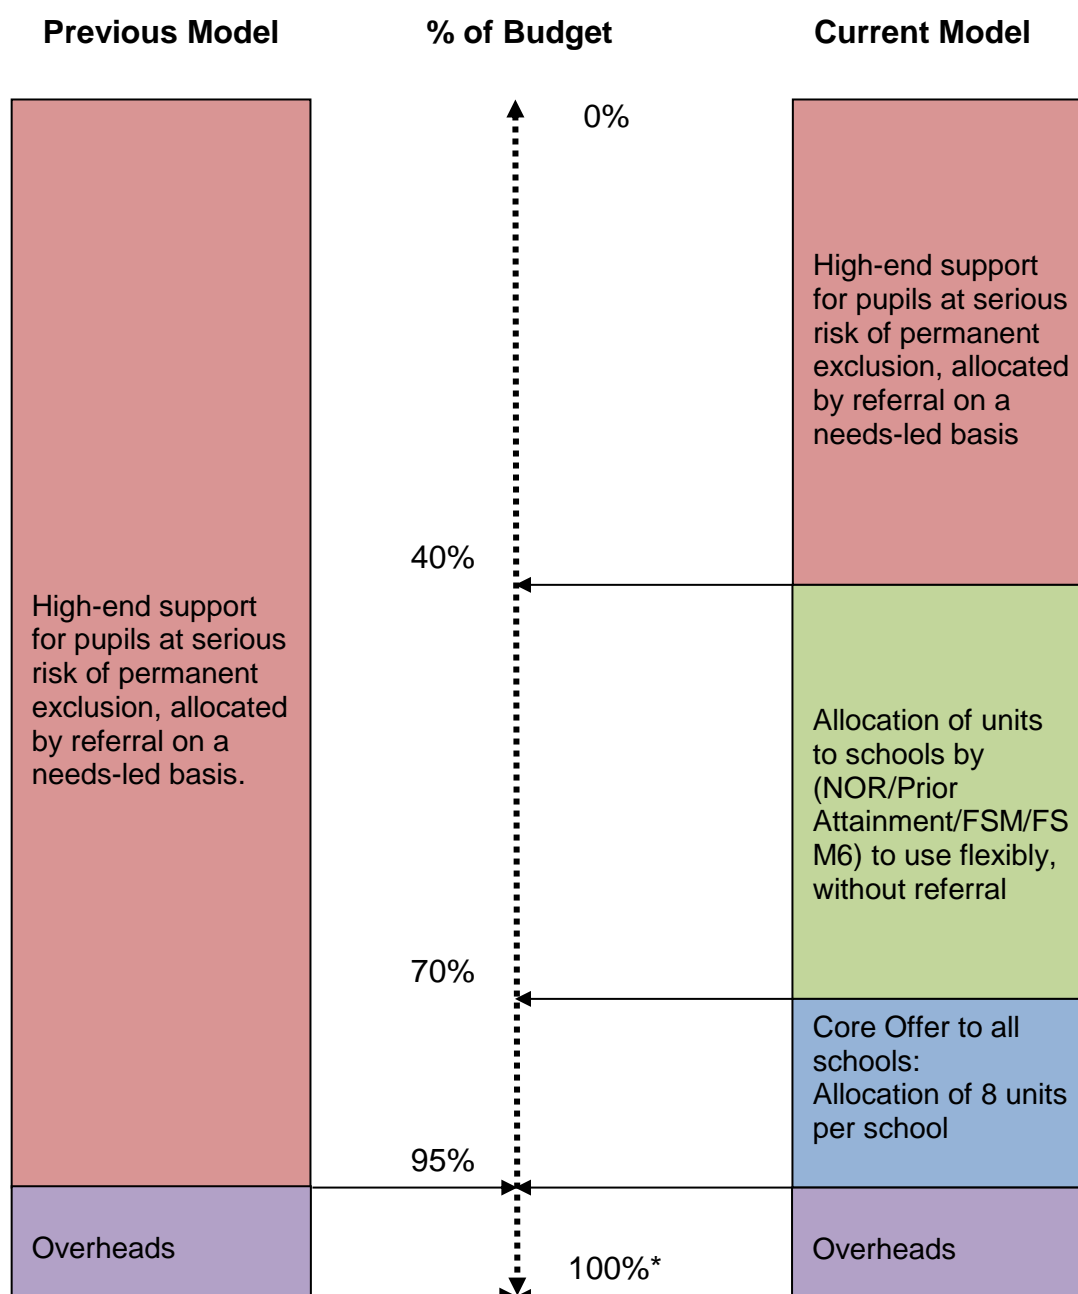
Previous Model

% of Budget

Current Model

0%

High-end support for pupils at serious risk of permanent exclusion, allocated by referral on a needs-led basis

40%

High-end support for pupils at serious risk of permanent exclusion, allocated by referral on a needs-led basis.

Allocation of units to schools by (NOR/Prior Attainment/FSM/FSM6) to use flexibly, without referral

70%

Core Offer to all schools:
Allocation of 8 units per school

95%

Overheads

100%*

Overheads